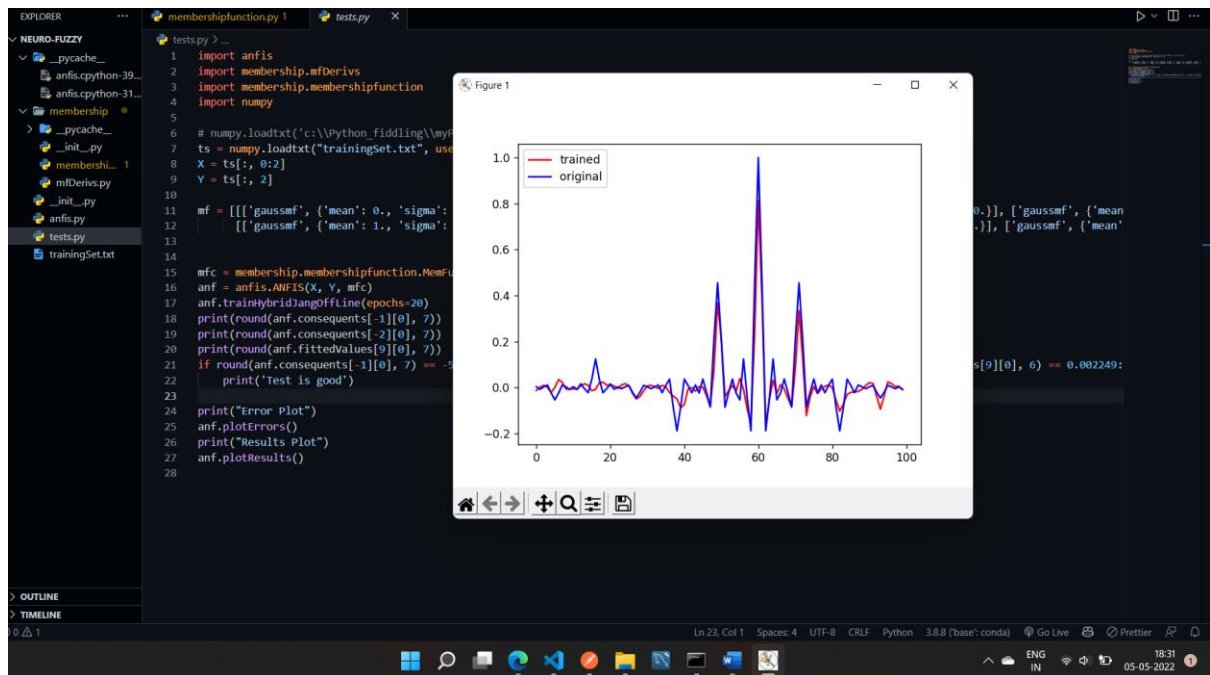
EXPLORER ···
membershipfunction.py 1
tests.py ×

NEURO-FUZZY
__pycache__
anfis.cpython-39...
anfis.cpython-31...
membership
__pycache__
__init__.py
membershi... 1
mfDerivs.py
__init__.py
anfis.py
tests.py
trainingSet.txt

tests.py > ...
1 import anfis
2 import membership.mfDerivs
3 import membership.membershipfunction
4 import numpy
5
6 # numpy.loadtxt('c:\\Python_fiddling\\myP
7 ts = numpy.loadtxt("trainingSet.txt", use
8 X = ts[:, 0:2]
9 Y = ts[:, 2]
10
11 mf = [[['gaussmf', {'mean': 0., 'sigma': 0.}], ['gaussmf', {'mean
12 [['gaussmf', {'mean': 1., 'sigma': .}], ['gaussmf', {'mean'
13
14
15 mfc = membership.membershipfunction.MemFu
16 anf = anfis.ANFIS(X, Y, mfc)
17 anf.trainHybridJangOffLine(epochs=20)
18 print(round(anf.consequents[-1][0], 7))
19 print(round(anf.consequents[-2][0], 7))
20 print(round(anf.fittedValues[9][0], 7))
21 if round(anf.consequents[-1][0], 7) == -5 s[9][0], 6) == 0.002249:
22 print('Test is good')
23
24 print("Error Plot")
25 anf.plotErrors()
26 print("Results Plot")
27 anf.plotResults()
28

Figure 1

trained
original

1.0
0.8
0.6
0.4
0.2
0.0
−0.2
0 20 40 60 80 100

OUTLINE
TIMELINE
0 ⚠ 1
Ln 23, Col 1 Spaces: 4 UTF-8 CRLF Python 3.8.8 ('base': conda) Go Live Prettier
ENG IN 18:31 05-05-2022